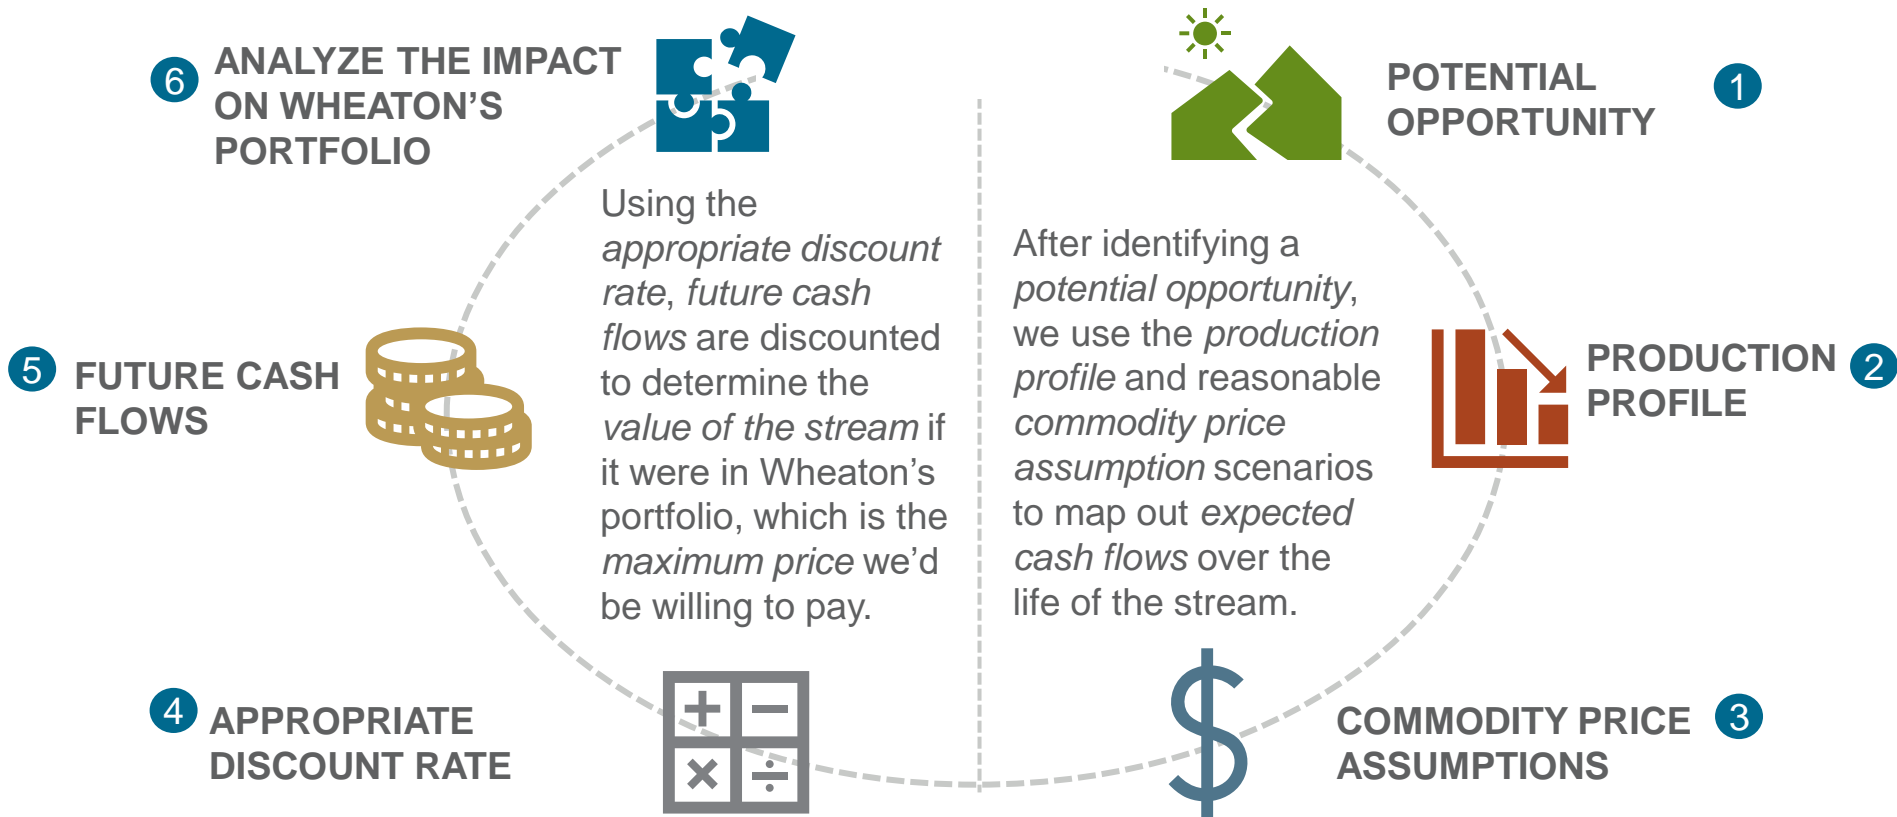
6 ANALYZE THE IMPACT ON WHEATON'S PORTFOLIO

POTENTIAL OPPORTUNITY 1

Using the *appropriate discount rate*, *future cash flows* are discounted to determine the *value of the stream* if it were in Wheaton's portfolio, which is the *maximum price* we'd be willing to pay.

After identifying a *potential opportunity*, we use the *production profile* and reasonable *commodity price assumption* scenarios to map out *expected cash flows* over the life of the stream.

5 FUTURE CASH FLOWS

PRODUCTION PROFILE 2

4 APPROPRIATE DISCOUNT RATE

COMMODITY PRICE ASSUMPTIONS 3